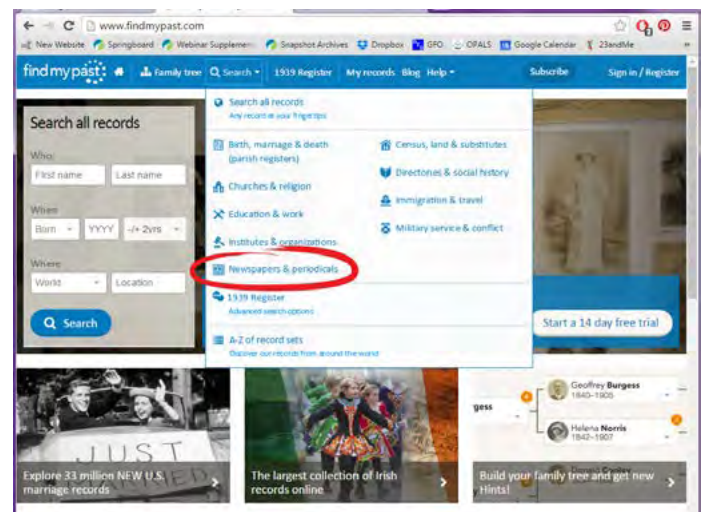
www.findmypast.com

New Website Springboard Webinar Supplemen Snapshot Archives Dropbox GFO OPALS Google Calendar 23andMe

findmypast Family tree Search 1939 Register My records Blog Help Subscribe Sign in / Register

Search all records

Who
First name Last name

When
Born YYYY -/+ 2yrs

Where
World Location

Search

Search all records
Any record at your fingertips

Birth, marriage & death (parish registers)
Churches & religion
Education & work
Institutes & organizations
Newspapers & periodicals

Census, land & substitutes
Directories & social history
Immigration & travel
Military service & conflict

1939 Register
Advanced search options

A-Z of record sets
Discover our records from around the world

Start a 14 day free trial

JUST

Explore 33 million NEW U.S. marriage records

The largest collection of Irish records online

gess

Geoffrey Burgess
1840–1905

Helena Norris
1842–1907

Build your family tree and get new Hints!